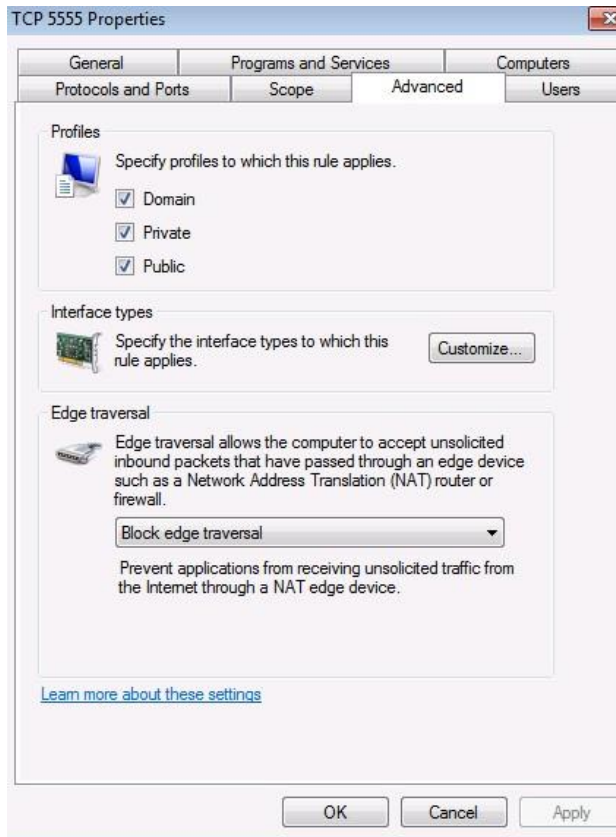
TCP 5555 Properties

General
Programs and Services
Computers
Protocols and Ports
Scope
Advanced
Users

Profiles

Specify profiles to which this rule applies.

Domain

Private

Public

Interface types

Specify the interface types to which this rule applies.

Customize...

Edge traversal

Edge traversal allows the computer to accept unsolicited inbound packets that have passed through an edge device such as a Network Address Translation (NAT) router or firewall.

Block edge traversal

Prevent applications from receiving unsolicited traffic from the Internet through a NAT edge device.

Learn more about these settings

OK
Cancel
Apply